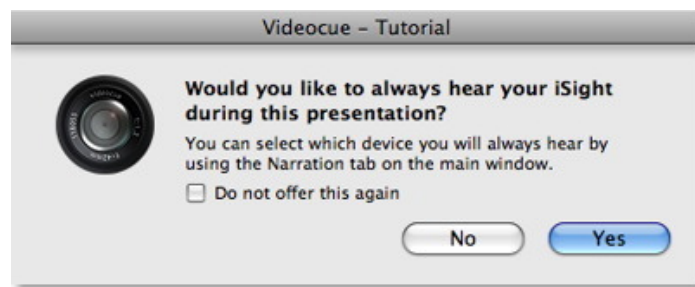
Videocue – Tutorial

Would you like to always hear your iSight during this presentation?

You can select which device you will always hear by using the Narration tab on the main window.

Do not offer this again

No

Yes